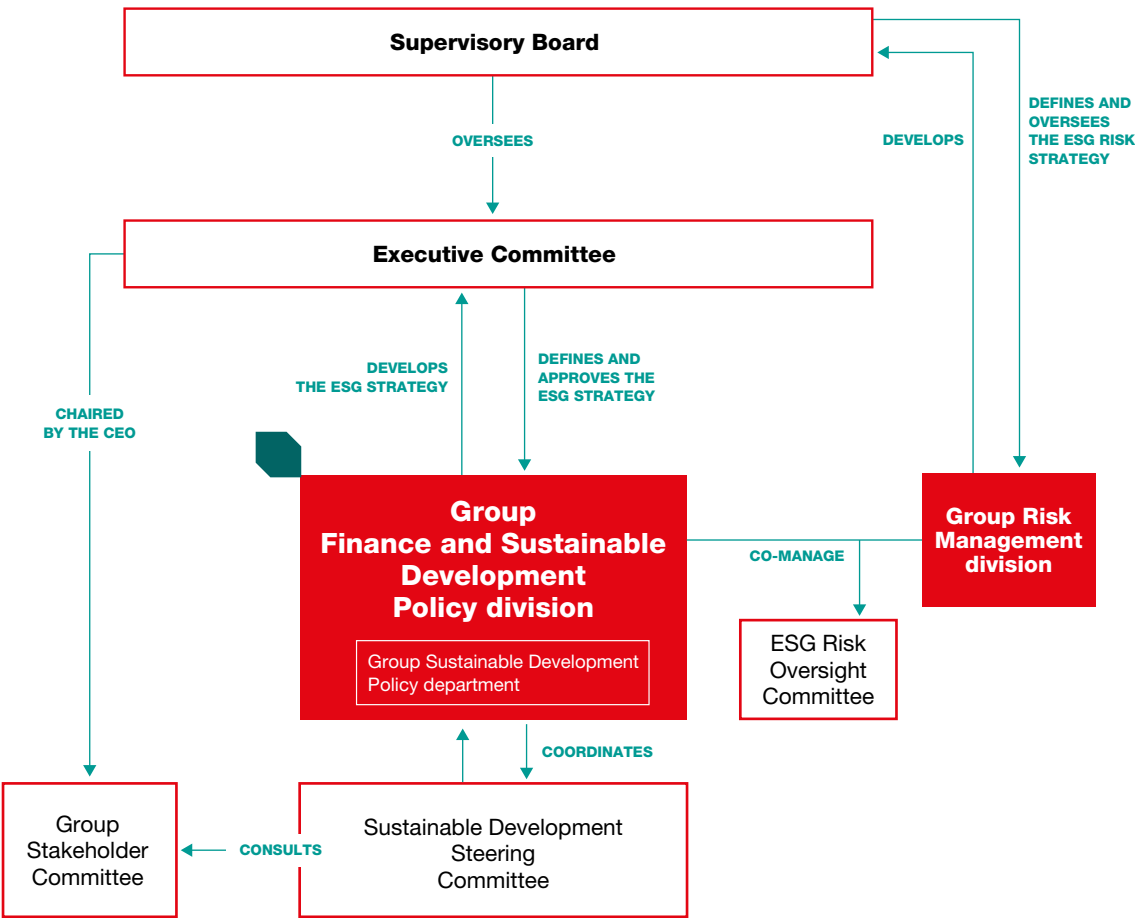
Supervisory Board

OVERSEES

DEVELOPS

DEFINES AND OVERSEES THE ESG RISK STRATEGY

Executive Committee

CHAIRED BY THE CEO

DEVELOPS THE ESG STRATEGY

DEFINES AND APPROVES THE ESG STRATEGY

Group Finance and Sustainable Development Policy division

Group Sustainable Development Policy department

CO-MANAGE

Group Risk Management division

ESG Risk Oversight Committee

COORDINATES

Group Stakeholder Committee

CONSULTS

Sustainable Development Steering Committee